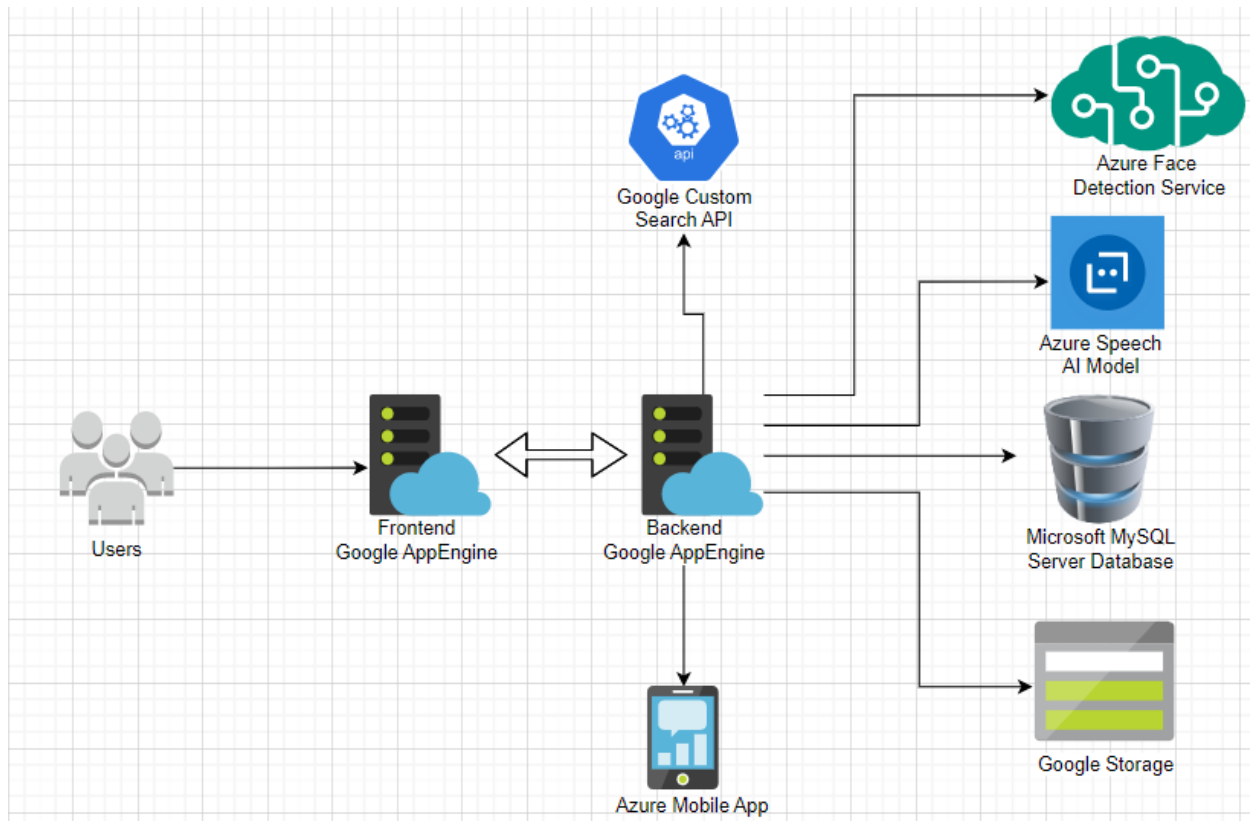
api

Google Custom Search API

Azure Face Detection Service

Azure Speech AI Model

Users

Frontend Google AppEngine

Backend Google AppEngine

Microsoft MySQL Server Database

Google Storage

Azure Mobile App